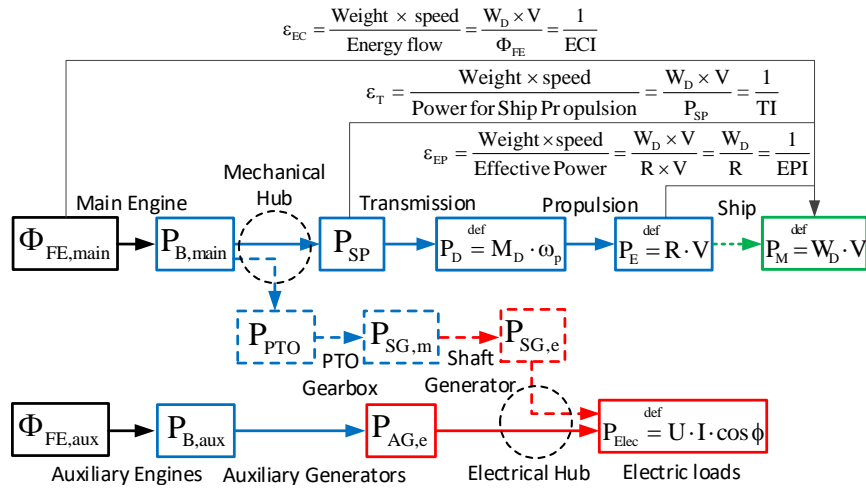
$\varepsilon_{EC} = \frac{\text{Weight} \times \text{speed}}{\text{Energy flow}} = \frac{W_D \times V}{\Phi_{FE}} = \frac{1}{ECI}$

$\varepsilon_T = \frac{\text{Weight} \times \text{speed}}{\text{Power for Ship Pr opulsion}} = \frac{W_D \times V}{P_{SP}} = \frac{1}{TI}$

$\varepsilon_{EP} = \frac{\text{Weight} \times \text{speed}}{\text{Effective Power}} = \frac{W_D \times V}{R \times V} = \frac{W_D}{R} = \frac{1}{EPI}$

Mechanical Hub

Main Engine

Transmission

Propulsion

Ship

$\Phi_{FE,main}$

$P_{B,main}$

$P_{SP}$

$P_D \overset{def}{=} M_D \cdot \omega_p$

$P_E \overset{def}{=} R \cdot V$

$P_M \overset{def}{=} W_D \cdot V$

$P_{PTO}$

$P_{SG,m}$

$P_{SG,e}$

PTO Gearbox

Shaft Generator

$\Phi_{FE,aux}$

$P_{B,aux}$

$P_{AG,e}$

$P_{Elec} \overset{def}{=} U \cdot I \cdot \cos\phi$

Auxiliary Engines

Auxiliary Generators

Electrical Hub

Electric loads